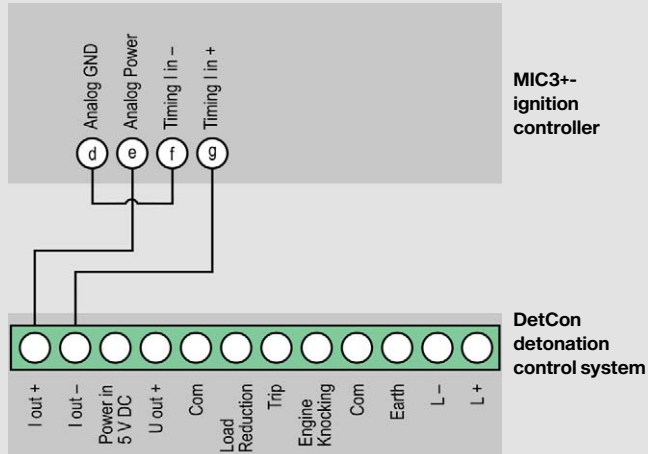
Analog GND
Analog Power
Timing I in –
Timing I in +

d
e
f
g

MIC3+-ignition controller

DetCon detonation control system

I out +
I out –
Power in 5 V DC
U out +
Com
Load Reduction
Trip
Engine Knocking
Com
Earth
L –
L +